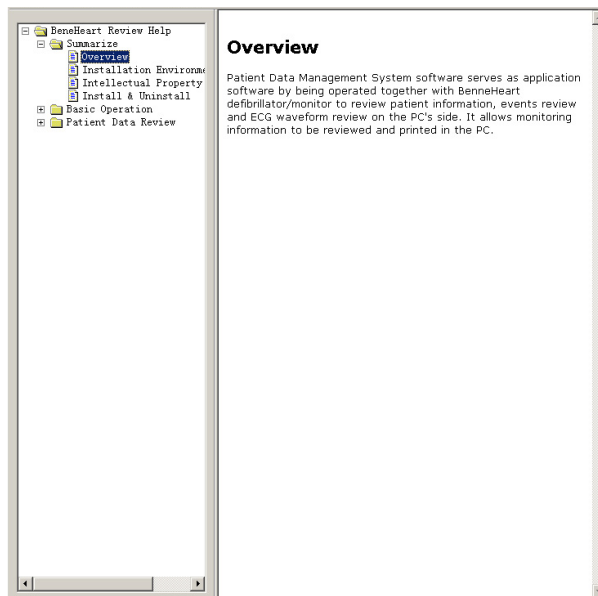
BeneHeart Review Help
Summarize
Overview
Installation Environme
Intellectual Property
Install & Uninstall
Basic Operation
Patient Data Review

Overview

Patient Data Management System software serves as application software by being operated together with BenneHeart defibrillator/monitor to review patient information, events review and ECG waveform review on the PC's side. It allows monitoring information to be reviewed and printed in the PC.